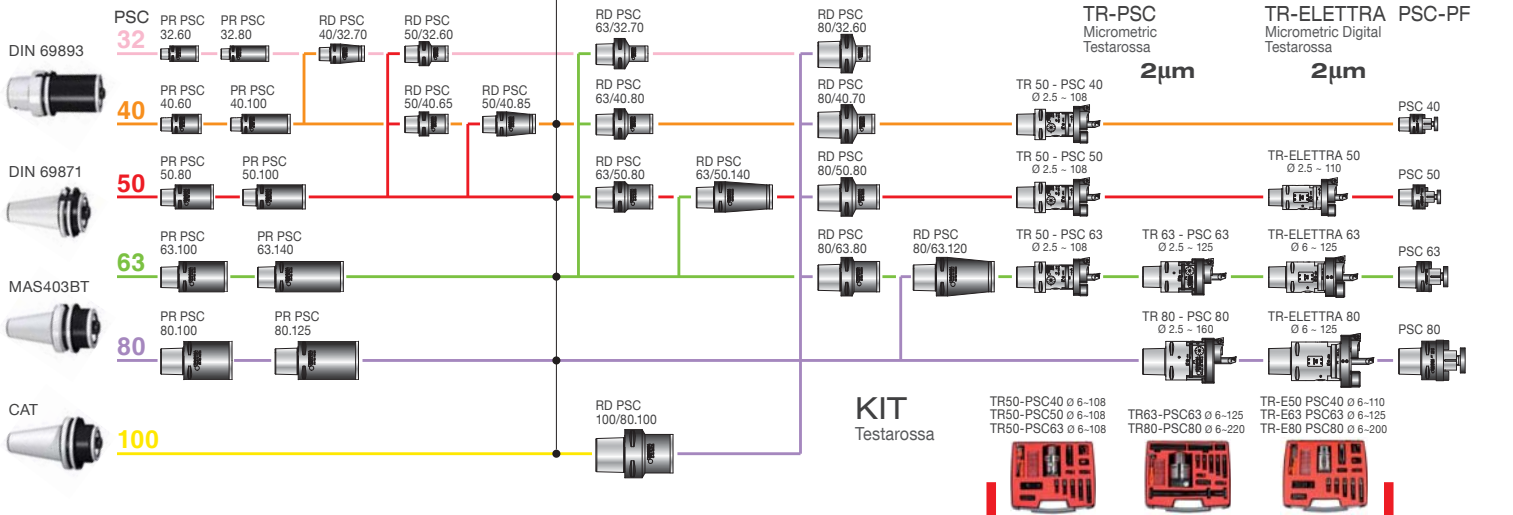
PSC
32
40
50
63
80
100

DIN 69893
DIN 69871
MAS403BT
CAT

PR PSC 32.60
PR PSC 32.80
RD PSC 40/32.70
RD PSC 50/32.60
PR PSC 40.60
PR PSC 40.100
RD PSC 50/40.65
RD PSC 50/40.85
PR PSC 50.80
PR PSC 50.100
PR PSC 63.100
PR PSC 63.140
PR PSC 80.100
PR PSC 80.125

RD PSC 63/32.70
RD PSC 63/40.80
RD PSC 63/50.80
RD PSC 63/50.140
RD PSC 100/80.100

RD PSC 80/32.60
RD PSC 80/40.70
RD PSC 80/50.80
RD PSC 80/63.80
RD PSC 80/63.120

TR-PSC
Micrometric
Testarossa
2μm

TR-ELETTRA
Micrometric Digital
Testarossa
2μm

PSC-PF

TR 50 - PSC 40
Ø 2.5 ~ 108
TR 50 - PSC 50
Ø 2.5 ~ 108
TR 50 - PSC 63
Ø 2.5 ~ 108
TR 63 - PSC 63
Ø 2.5 ~ 125
TR 80 - PSC 80
Ø 2.5 ~ 160

TR-ELETTRA 50
Ø 2.5 ~ 110
TR-ELETTRA 63
Ø 6 ~ 125
TR-ELETTRA 80
Ø 6 ~ 125

PSC 40
PSC 50
PSC 63
PSC 80

KIT
Testarossa

TR50-PSC40 Ø 6~108
TR50-PSC50 Ø 6~108
TR50-PSC63 Ø 6~108

TR63-PSC63 Ø 6~125
TR80-PSC80 Ø 6~220

TR-E50 PSC40 Ø 6~110
TR-E63 PSC63 Ø 6~125
TR-E80 PSC80 Ø 6~200